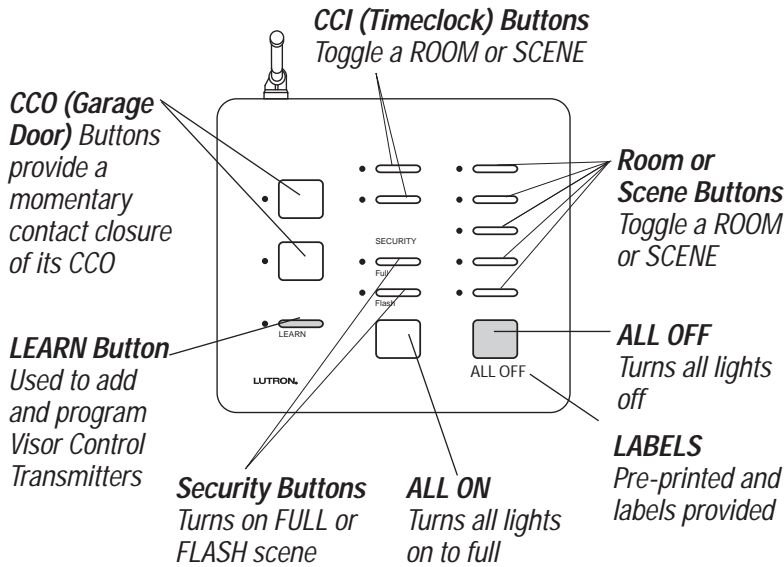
CCI (Timeclock) Buttons
Toggle a ROOM or SCENE

CCO (Garage Door) Buttons provide a momentary contact closure of its CCO

Room or Scene Buttons
Toggle a ROOM or SCENE

SECURITY
Full
Flash

LEARN

LUTRON

ALL OFF

LEARN Button
Used to add and program Visor Control Transmitters

ALL OFF
Turns all lights off

LABELS
Pre-printed and labels provided

Security Buttons
Turns on FULL or FLASH scene

ALL ON
Turns all lights on to full